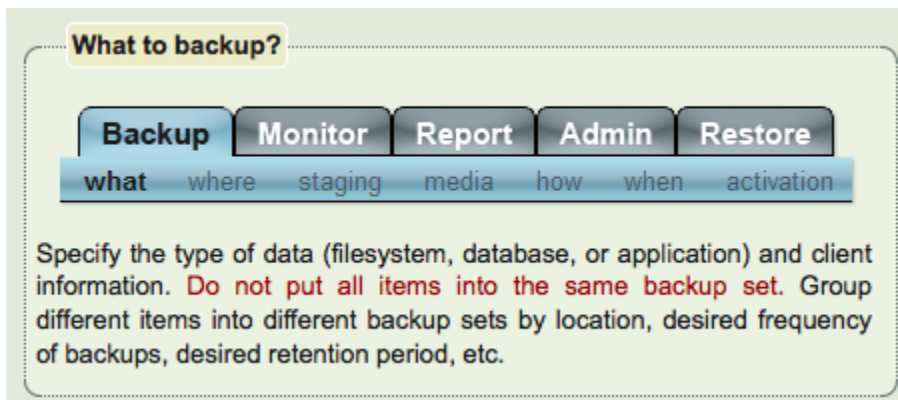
What to backup?

Backup Monitor Report Admin Restore

what where staging media how when activation

Specify the type of data (filesystem, database, or application) and client information. Do not put all items into the same backup set. Group different items into different backup sets by location, desired frequency of backups, desired retention period, etc.